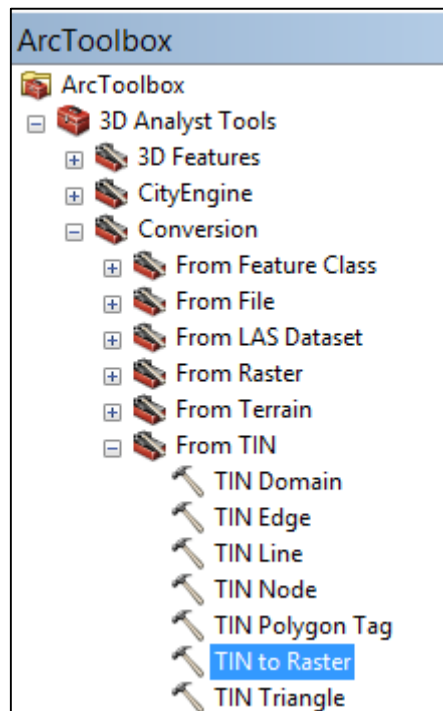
ArcToolbox

ArcToolbox
3D Analyst Tools
3D Features
CityEngine
Conversion
From Feature Class
From File
From LAS Dataset
From Raster
From Terrain
From TIN
TIN Domain
TIN Edge
TIN Line
TIN Node
TIN Polygon Tag
TIN to Raster
TIN Triangle